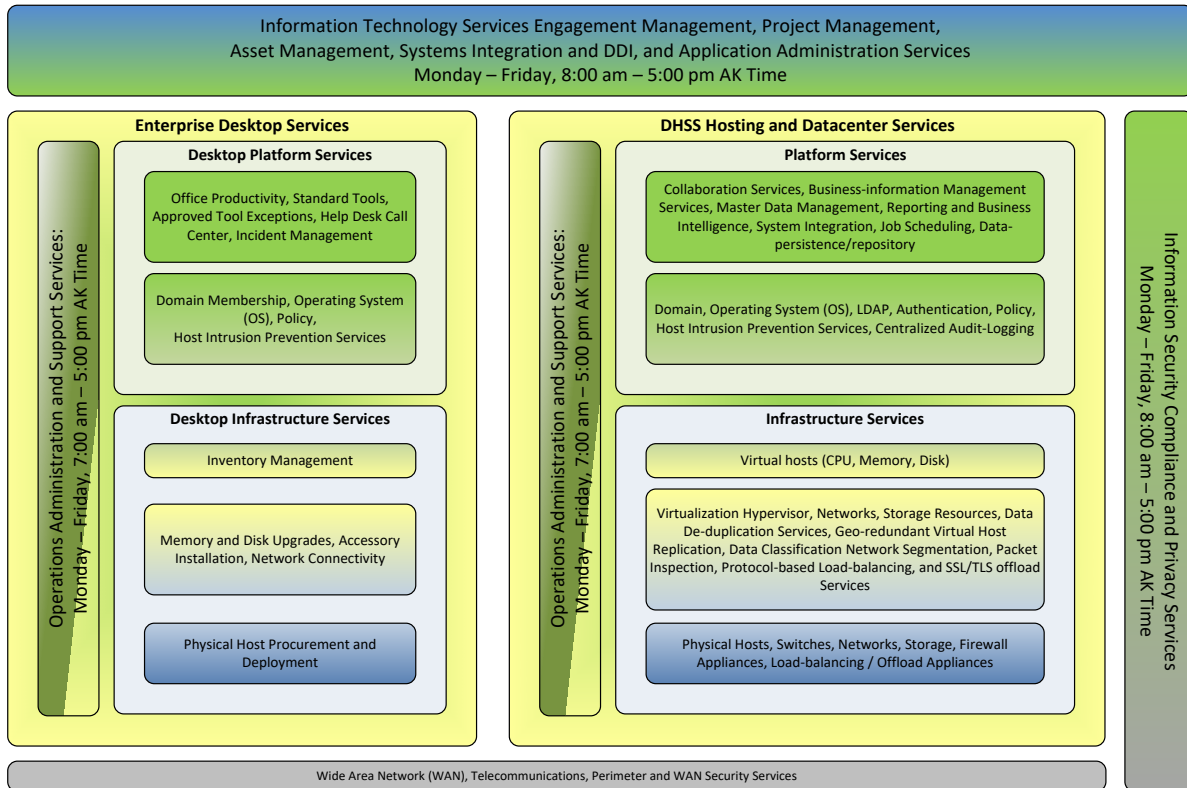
Information Technology Services Engagement Management, Project Management, Asset Management, Systems Integration and DDI, and Application Administration Services
Monday – Friday, 8:00 am – 5:00 pm AK Time

Enterprise Desktop Services

Operations Administration and Support Services:
Monday – Friday, 7:00 am – 5:00 pm AK Time

Desktop Platform Services

Office Productivity, Standard Tools, Approved Tool Exceptions, Help Desk Call Center, Incident Management

Domain Membership, Operating System (OS), Policy, Host Intrusion Prevention Services

Desktop Infrastructure Services

Inventory Management

Memory and Disk Upgrades, Accessory Installation, Network Connectivity

Physical Host Procurement and Deployment

DHSS Hosting and Datacenter Services

Operations Administration and Support Services:
Monday – Friday, 7:00 am – 5:00 pm AK Time

Platform Services

Collaboration Services, Business-information Management Services, Master Data Management, Reporting and Business Intelligence, System Integration, Job Scheduling, Data-persistence/repository

Domain, Operating System (OS), LDAP, Authentication, Policy, Host Intrusion Prevention Services, Centralized Audit-Logging

Infrastructure Services

Virtual hosts (CPU, Memory, Disk)

Virtualization Hypervisor, Networks, Storage Resources, Data De-duplication Services, Geo-redundant Virtual Host Replication, Data Classification Network Segmentation, Packet Inspection, Protocol-based Load-balancing, and SSL/TLS offload Services

Physical Hosts, Switches, Networks, Storage, Firewall Appliances, Load-balancing / Offload Appliances

Information Security Compliance and Privacy Services
Monday – Friday, 8:00 am – 5:00 pm AK Time

Wide Area Network (WAN), Telecommunications, Perimeter and WAN Security Services